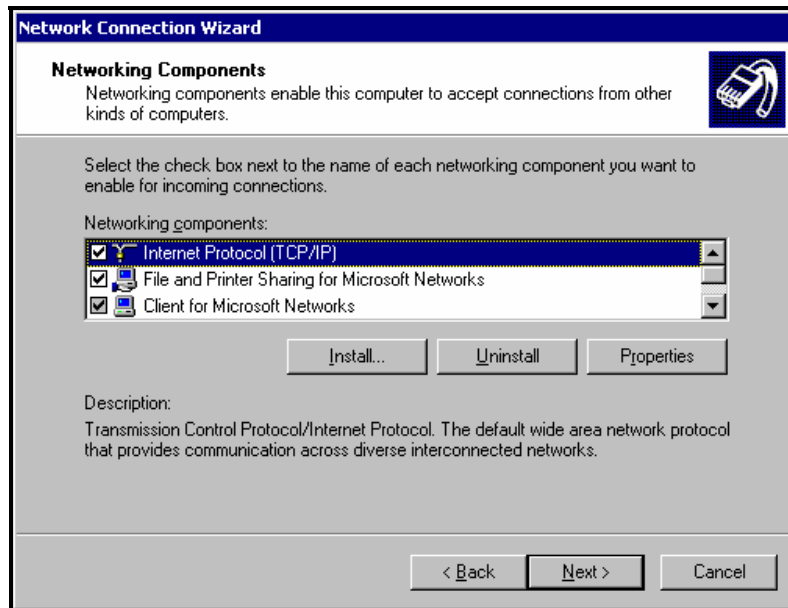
Network Connection Wizard

Networking Components
Networking components enable this computer to accept connections from other kinds of computers.

Select the check box next to the name of each networking component you want to enable for incoming connections.

Networking components:

Internet Protocol (TCP/IP)
File and Printer Sharing for Microsoft Networks
Client for Microsoft Networks

Install...
Uninstall
Properties

Description:
Transmission Control Protocol/Internet Protocol. The default wide area network protocol that provides communication across diverse interconnected networks.

< Back
Next >
Cancel